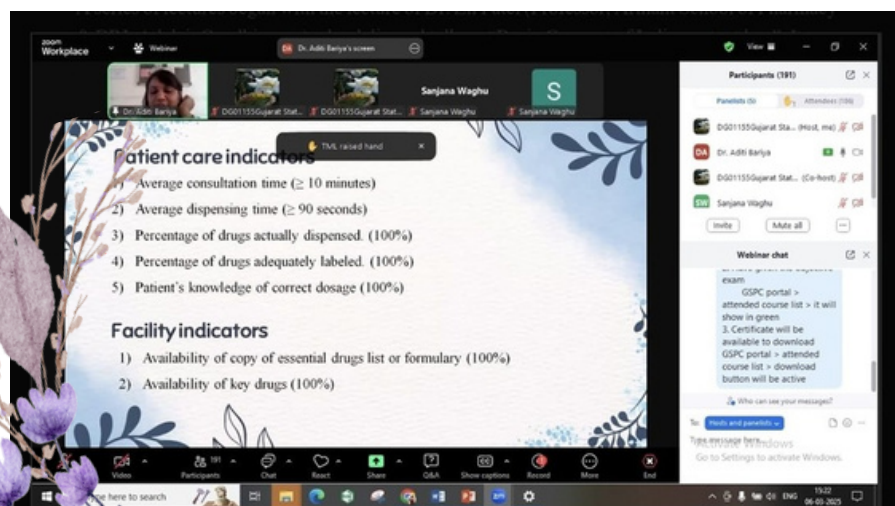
zoom Workplace
Webinar
DA Dr. Aditi Bariya's screen
View
Dr. Aditi Bariya
DG01155Gujarat Stat...
DG01155Gujarat Stat...
Sanjana Waghu
Sanjana Waghu
S
Sanjana Waghu
TML raised hand

Patient care indicators
1) Average consultation time (≥ 10 minutes)
2) Average dispensing time (≥ 90 seconds)
3) Percentage of drugs actually dispensed. (100%)
4) Percentage of drugs adequately labeled. (100%)
5) Patient's knowledge of correct dosage (100%)

Facility indicators
1) Availability of copy of essential drugs list or formulary (100%)
2) Availability of key drugs (100%)

Participants (191)
Panelists (5)
Attendees (186)
DG01155Gujarat Sta... (Host, me)
Dr. Aditi Bariya
DG01155Gujarat Stat... (Co-host)
Sanjana Waghu
Invite
Mute all
Webinar chat
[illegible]
exam
GSPC portal > attended course list > it will show in green
3. Certificate will be available to download GSPC portal > attended course list > download button will be active
Who can see your messages?
To: Hosts and panelists
Type message here...
Activate Windows
Go to Settings to activate Windows.
Video
191
Participants
Chat
React
Share
Q&A
Show captions
Record
More
End
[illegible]e here to search
ENG
15:22
06-03-2025